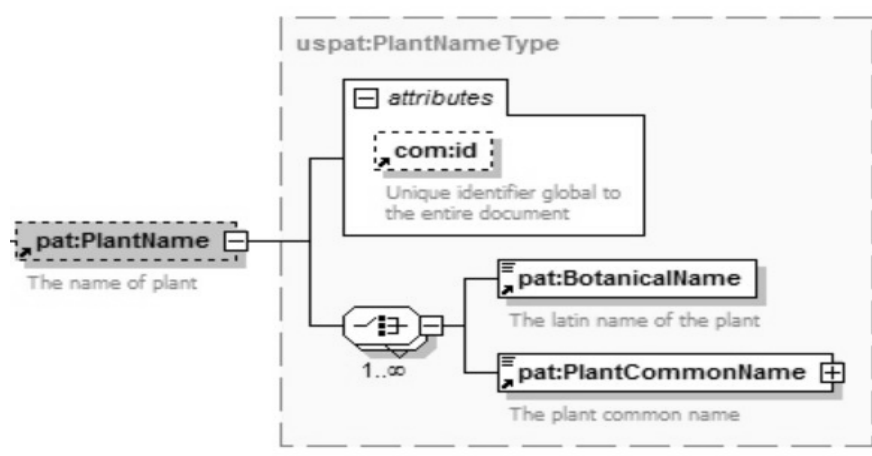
uspat:PlantNameType

attributes

com:id

Unique identifier global to the entire document

pat:PlantName

The name of plant

pat:BotanicalName

The latin name of the plant

1..∞

pat:PlantCommonName

The plant common name